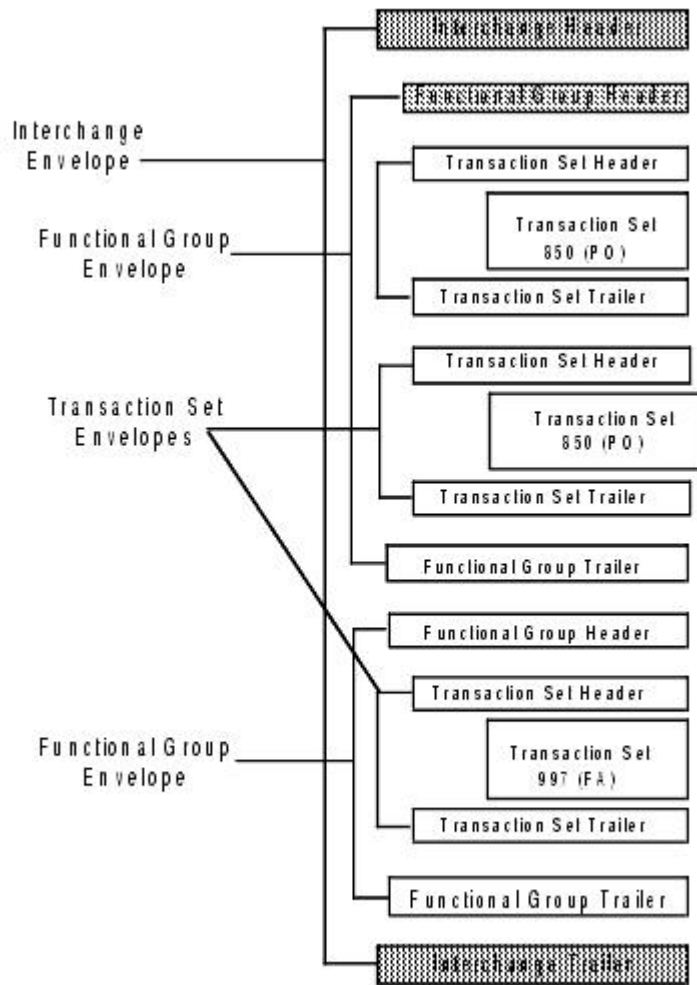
Interchange Header

Interchange Envelope

Functional Group Header

Functional Group Envelope

Transaction Set Header

Transaction Set 850 (PO)

Transaction Set Trailer

Transaction Set Header

Transaction Set Envelopes

Transaction Set 850 (PO)

Transaction Set Trailer

Functional Group Trailer

Functional Group Header

Transaction Set Header

Functional Group Envelope

Transaction Set 997 (FA)

Transaction Set Trailer

Functional Group Trailer

Interchange Trailer